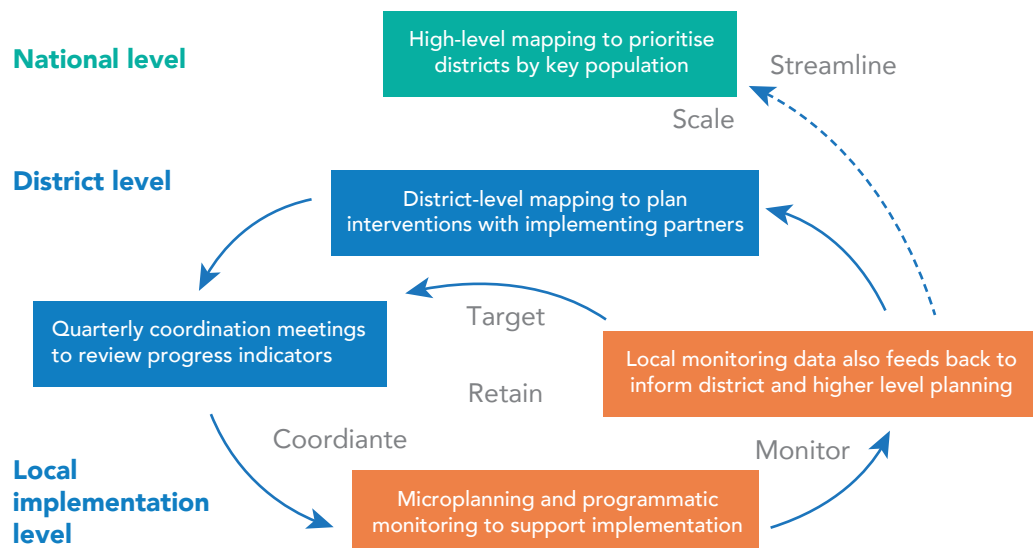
National level

High-level mapping to prioritise districts by key population

Streamline

Scale

District level

District-level mapping to plan interventions with implementing partners

Quarterly coordination meetings to review progress indicators

Target

Local monitoring data also feeds back to inform district and higher level planning

Retain

Coordiante

Monitor

Local implementation level

Microplanning and programmatic monitoring to support implementation